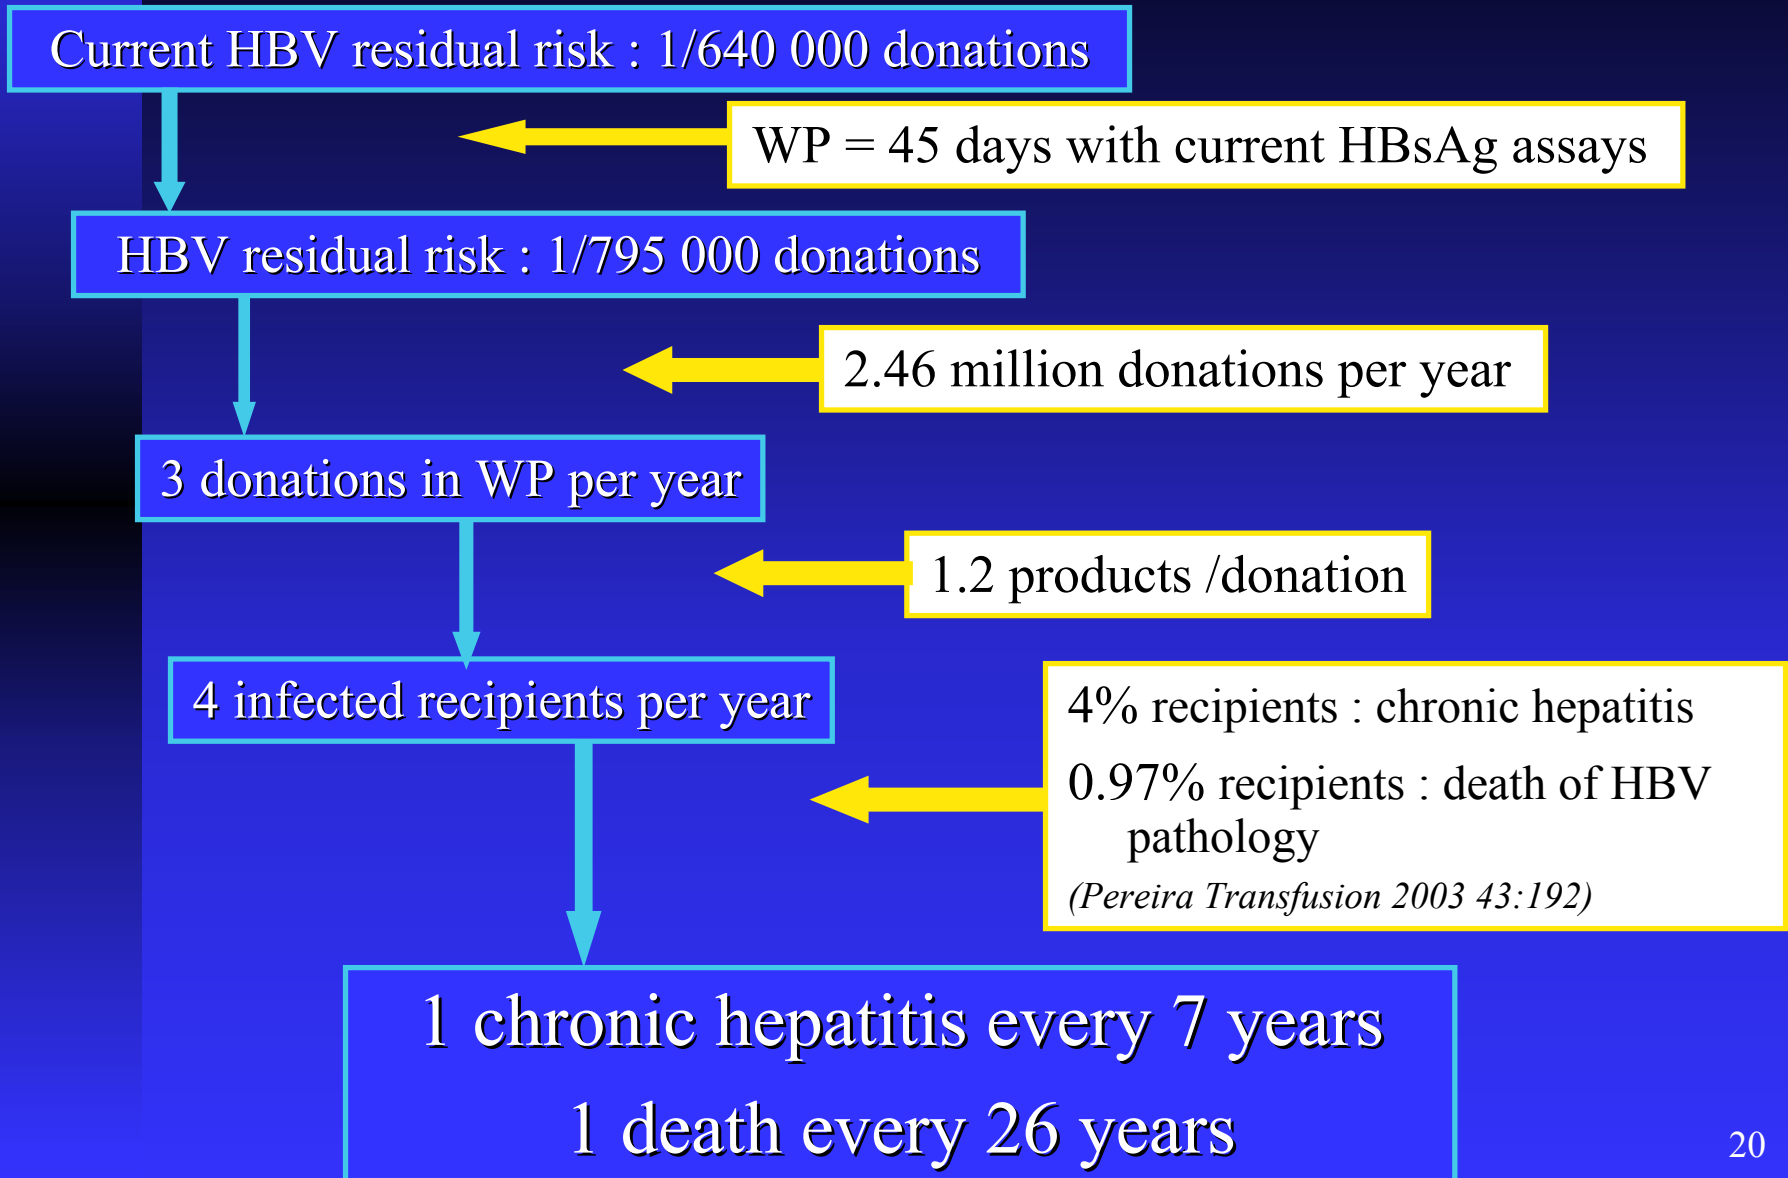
Current HBV residual risk : 1/640 000 donations

WP = 45 days with current HBsAg assays

HBV residual risk : 1/795 000 donations

2.46 million donations per year

3 donations in WP per year

1.2 products /donation

4 infected recipients per year

4% recipients : chronic hepatitis

0.97% recipients : death of HBV pathology

(Pereira Transfusion 2003 43:192)

1 chronic hepatitis every 7 years

1 death every 26 years

20